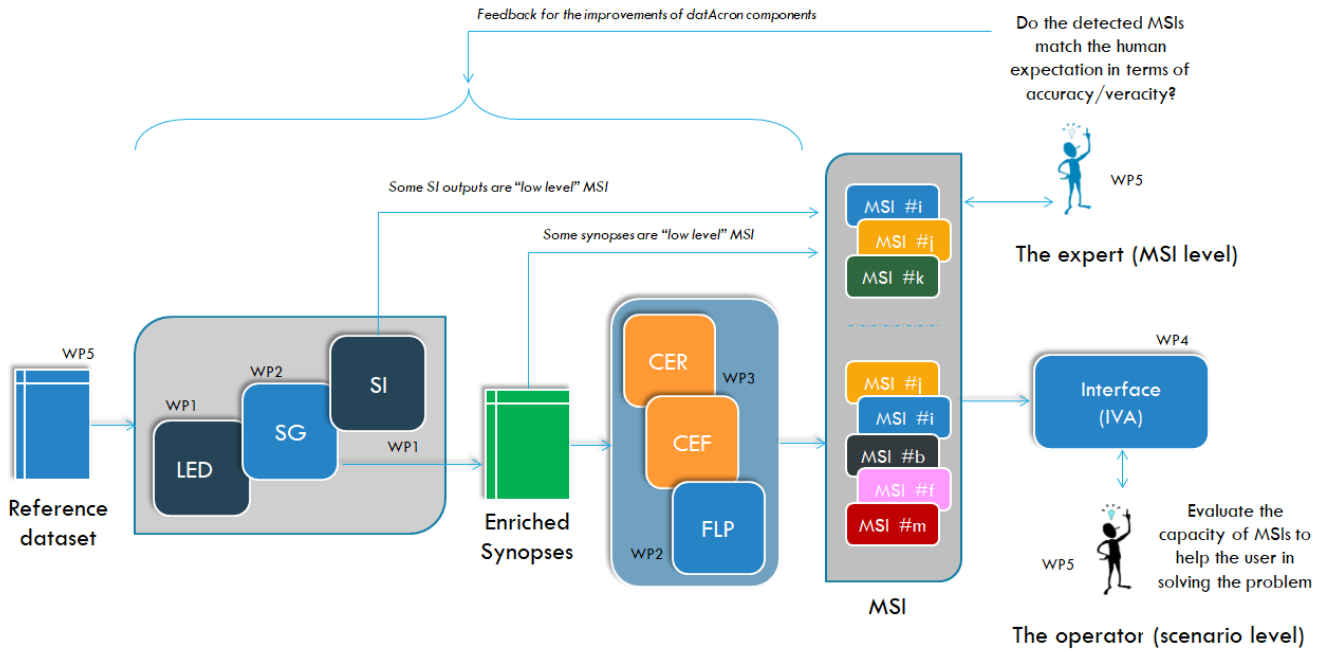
Feedback for the improvements of datAcron components

Do the detected MSIs match the human expectation in terms of accuracy/veracity?

WP5

Some SI outputs are "low level" MSI

Some synopses are "low level" MSI

MSI #i
MSI #j
MSI #k

The expert (MSI level)

WP5

Reference dataset

WP2

WP1

SI

SG

LED

WP1

Enriched Synopses

CER

WP3

CEF

FLP

WP2

MSI #j
MSI #i
MSI #b
MSI #f
MSI #m

MSI

WP4

Interface (IVA)

WP5

Evaluate the capacity of MSIs to help the user in solving the problem

The operator (scenario level)